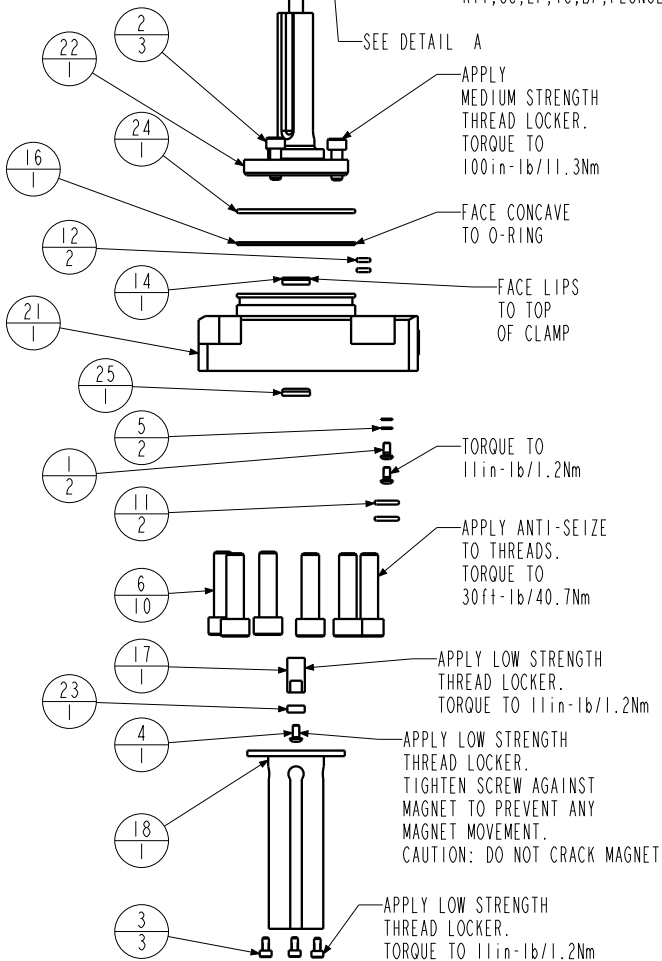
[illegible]

SEE DETAIL A

$\frac{2}{3}$

$\frac{22}{1}$

APPLY MEDIUM STRENGTH THREAD LOCKER. TORQUE TO 100in-lb/11.3Nm

$\frac{24}{1}$

$\frac{16}{1}$

FACE CONCAVE TO O-RING

$\frac{12}{2}$

$\frac{14}{1}$

FACE LIPS TO TOP OF CLAMP

$\frac{21}{1}$

$\frac{25}{1}$

$\frac{5}{2}$

$\frac{1}{2}$

TORQUE TO 11in-lb/1.2Nm

$\frac{11}{2}$

APPLY ANTI-SEIZE TO THREADS. TORQUE TO 30ft-lb/40.7Nm

$\frac{6}{10}$

$\frac{17}{1}$

APPLY LOW STRENGTH THREAD LOCKER. TORQUE TO 11in-lb/1.2Nm

$\frac{23}{1}$

$\frac{4}{1}$

APPLY LOW STRENGTH THREAD LOCKER. TIGHTEN SCREW AGAINST MAGNET TO PREVENT ANY MAGNET MOVEMENT. CAUTION: DO NOT CRACK MAGNET

$\frac{18}{1}$

$\frac{3}{3}$

APPLY LOW STRENGTH THREAD LOCKER. TORQUE TO 11in-lb/1.2Nm